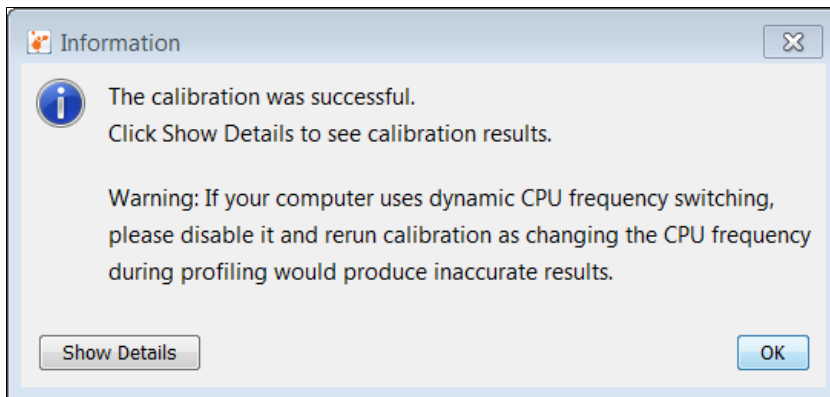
Information

The calibration was successful.
Click Show Details to see calibration results.

Warning: If your computer uses dynamic CPU frequency switching, please disable it and rerun calibration as changing the CPU frequency during profiling would produce inaccurate results.

Show Details

OK